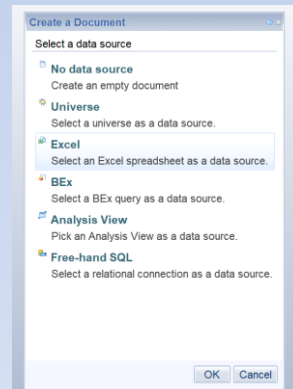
Create a Document

Select a data source

No data source
Create an empty document

Universe
Select a universe as a data source.

Excel
Select an Excel spreadsheet as a data source.

BEx
Select a BEx query as a data source.

Analysis View
Pick an Analysis View as a data source.

Free-hand SQL
Select a relational connection as a data source.

OK Cancel